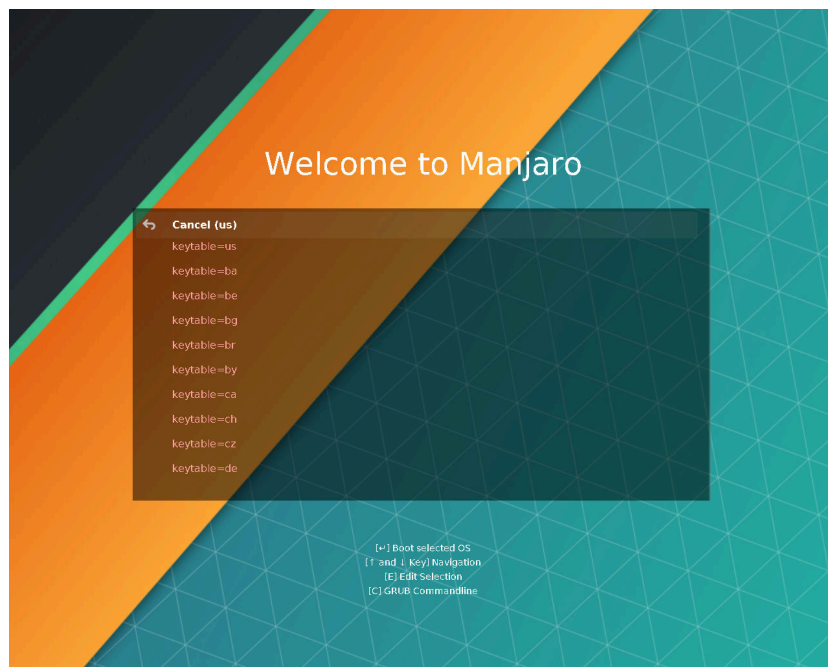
Welcome to Manjaro

Cancel (us)
keytable=us
keytable=ba
keytable=be
keytable=bg
keytable=br
keytable=by
keytable=ca
keytable=ch
keytable=cz
keytable=de

[↵] Boot selected OS
[↑ and ↓ Key] Navigation
[E] Edit Selection
[C] GRUB Commandline